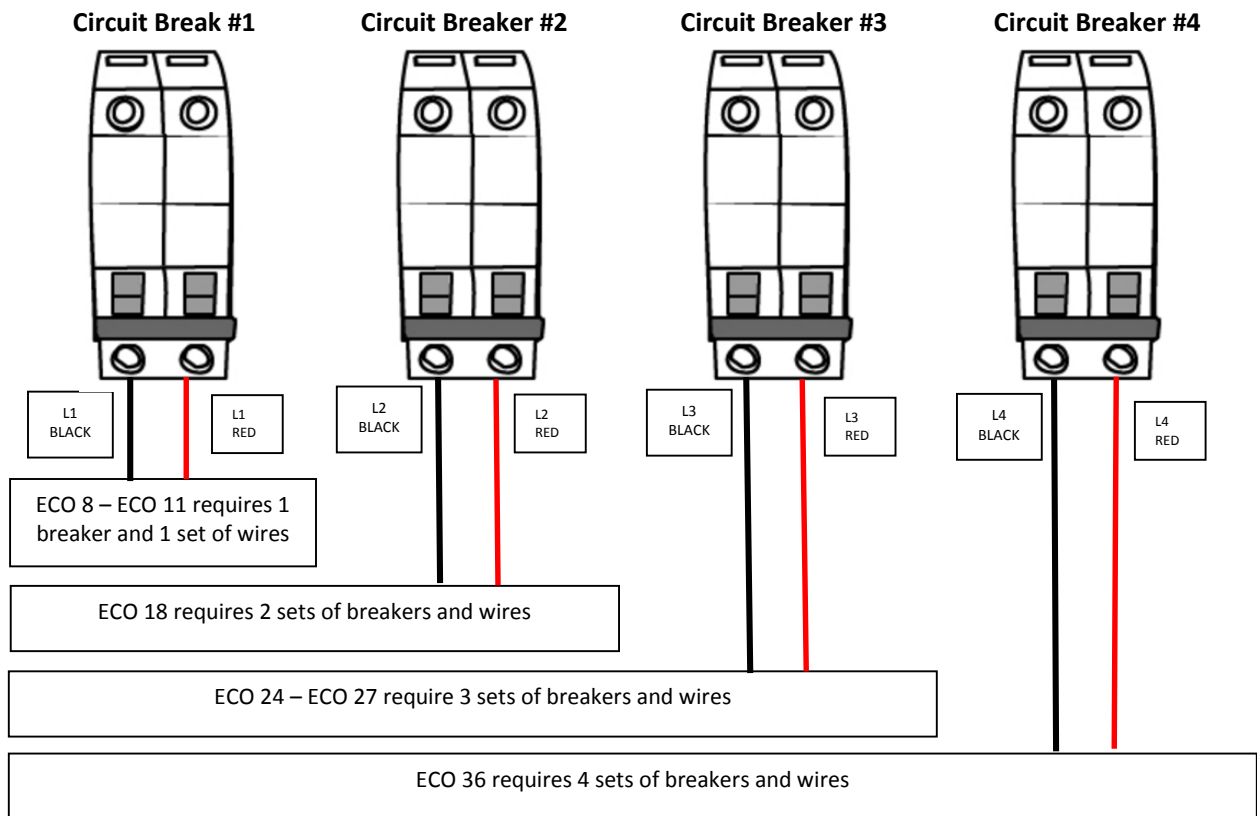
Circuit Break #1

Circuit Breaker #2

Circuit Breaker #3

Circuit Breaker #4

L1
BLACK

L1
RED

L2
BLACK

L2
RED

L3
BLACK

L3
RED

L4
BLACK

L4
RED

ECO 8 – ECO 11 requires 1 breaker and 1 set of wires

ECO 18 requires 2 sets of breakers and wires

ECO 24 – ECO 27 require 3 sets of breakers and wires

ECO 36 requires 4 sets of breakers and wires